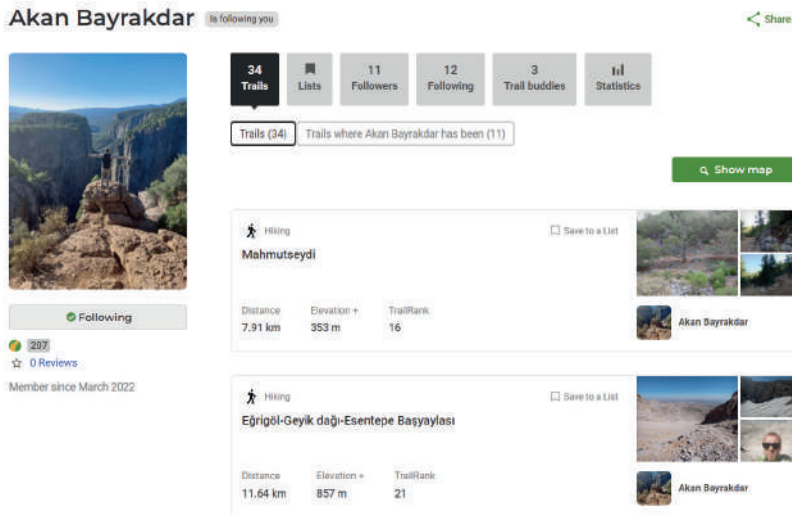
Akan Bayrakdar Is following you

Share

34 Trails | Lists | 11 Followers | 12 Following | 3 Trail buddies | Statistics

Trails (34) | Trails where Akan Bayrakdar has been (11)

Show map

Following

207

0 Reviews

Member since March 2022

Hiking

Save to a List

Mahmutseydi

Distance
7.91 km

Elevation +
353 m

TrailRank
16

Akan Bayrakdar

Hiking

Save to a List

Eğrigöl-Geyik dağı-Esentepe Başyaylası

Distance
11.64 km

Elevation +
857 m

TrailRank
21

Akan Bayrakdar